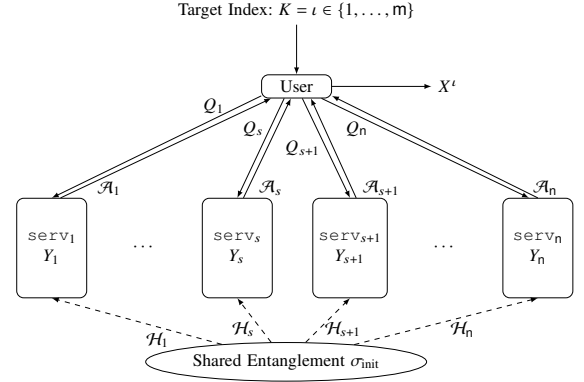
Target Index: $K = \iota \in \{1, \ldots, \mathsf{m}\}$

User

$X^{\iota}$

$Q_1$

$Q_s$

$Q_{s+1}$

$Q_{\mathsf{n}}$

$\mathcal{A}_1$

$\mathcal{A}_s$

$\mathcal{A}_{s+1}$

$\mathcal{A}_{\mathsf{n}}$

$\mathtt{serv}_1$
$Y_1$

$\ldots$

$\mathtt{serv}_s$
$Y_s$

$\mathtt{serv}_{s+1}$
$Y_{s+1}$

$\ldots$

$\mathtt{serv}_{\mathsf{n}}$
$Y_{\mathsf{n}}$

$\mathcal{H}_1$

$\mathcal{H}_s$

$\mathcal{H}_{s+1}$

$\mathcal{H}_{\mathsf{n}}$

Shared Entanglement $\sigma_{\text{init}}$